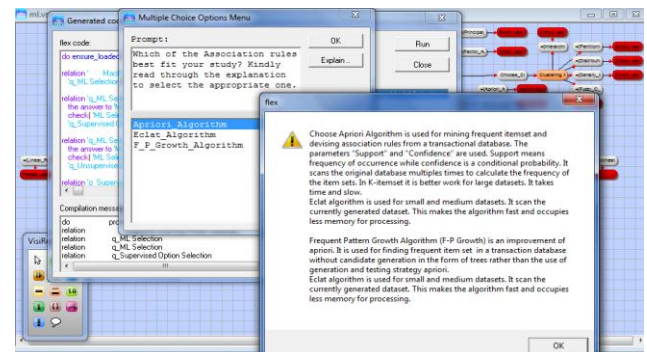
ml.v

Generated co

flex code:

do ensure_loaded

relation ' Mac
q_ML Selection

relation 'q_ML Sel
the answer to '
check( 'ML Sele
q_Supervised O

relation 'q_ML Se
the answer to '
check( 'ML Sele
q_Unsupervise

relation 'q_Supervi

Compilation messa

| do | pro |
|---|---|
| relation | |
| relation | q_ML Selection |
| relation | q_ML Selection |
| relation | q_Supervised Option Selection |

VisiRu

Multiple Choice Options Menu

Prompt:

Which of the Association rules best fit your study? Kindly read through the explanation to select the appropriate one.

OK

Explain...

Apriori_Algorithm
Eclat_Algorithm
F_P_Growth_Algorithm

Run

Close

flex

Choose Apriori Algorithm is used for mining frequent itemset and devising association rules from a transactional database. The parameters "Support" and "Confidence" are used. Support means frequency of occurrence while confidence is a conditional probability. It scans the original database multiples times to calculate the frequency of the item sets. In K-itemset it is better work for large datasets. It takes time and slow.
Eclat algorithm is used for small and medium datasets. It scan the currently generated dataset. This makes the algorithm fast and occupies less memory for processing.

Frequent Pattern Growth Algorithm (F-P Growth) is an improvement of apriori. It is used for finding frequent item set in a transaction database without candidate generation in the form of trees rather than the use of generation and testing strategy apriori.
Eclat algorithm is used for small and medium datasets. It scan the currently generated dataset. This makes the algorithm fast and occupies less memory for processing.

OK